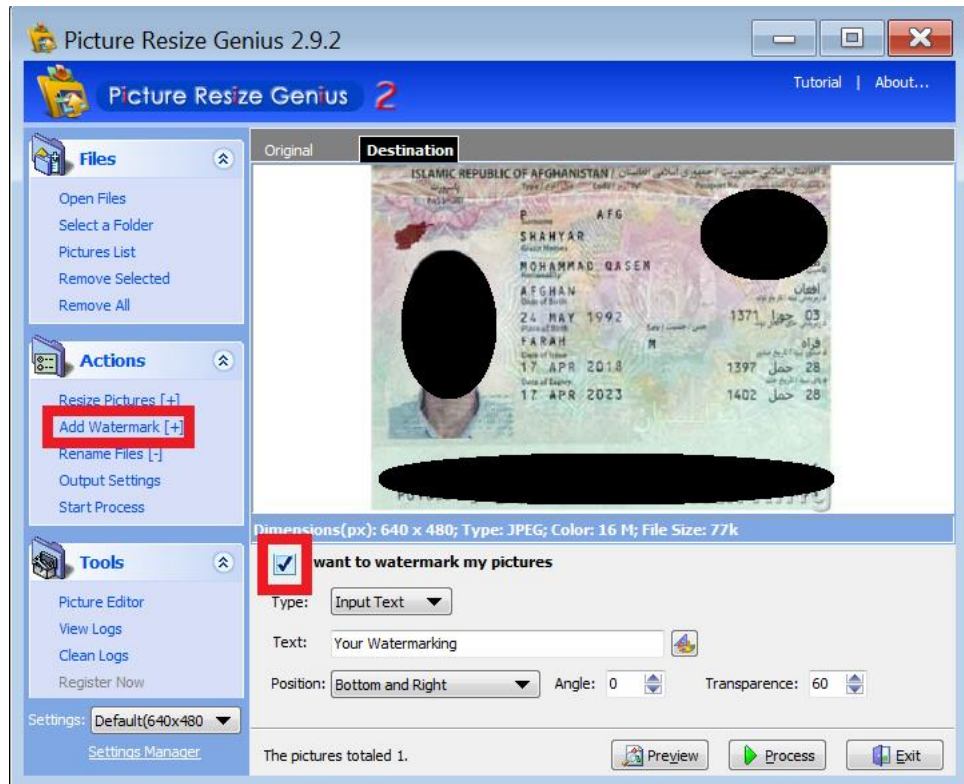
Picture Resize Genius 2.9.2

Picture Resize Genius 2

Tutorial | About...

Files

Open Files
Select a Folder
Pictures List
Remove Selected
Remove All

Actions

Resize Pictures [+]
Add Watermark [+]
Rename Files [-]
Output Settings
Start Process

Tools

Picture Editor
View Logs
Clean Logs
Register Now

Settings: Default(640x480

Settings Manager

Original | Destination

ISLAMIC REPUBLIC OF AFGHANISTAN / جمهوری اسلامی افغانستان / د افغانستان اسلامي جمهوریت

P AFG
SHAHYAR
MOHAMMAD QASEM
AFGHAN افغان
24 MAY 1992 1371 جوزا 03
FARAH M فراه
17 APR 2018 1397 حمل 28
17 APR 2023 1402 حمل 28

Dimensions(px): 640 x 480; Type: JPEG; Color: 16 M; File Size: 77k

I want to watermark my pictures

Type: Input Text

Text: Your Watermarking

Position: Bottom and Right Angle: 0 Transparence: 60

The pictures totaled 1.

Preview Process Exit